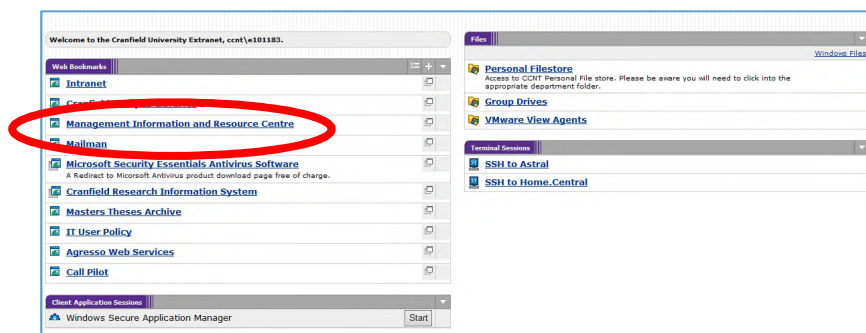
Welcome to the Cranfield University Extranet, ccnt\e101183.

Web Bookmarks

Intranet

Cranfield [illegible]

Management Information and Resource Centre

Mailman

Microsoft Security Essentials Antivirus Software
A Redirect to Micorsoft Antivirus product download page free of charge.

Cranfield Research Information System

Masters Theses Archive

IT User Policy

Agresso Web Services

Call Pilot

Client Application Sessions

Windows Secure Application Manager

Start

Files

Windows Files

Personal Filestore
Access to CCNT Personal File store. Please be aware you will need to click into the appropriate department folder.

Group Drives

VMware View Agents

Terminal Sessions

SSH to Astral

SSH to Home.Central